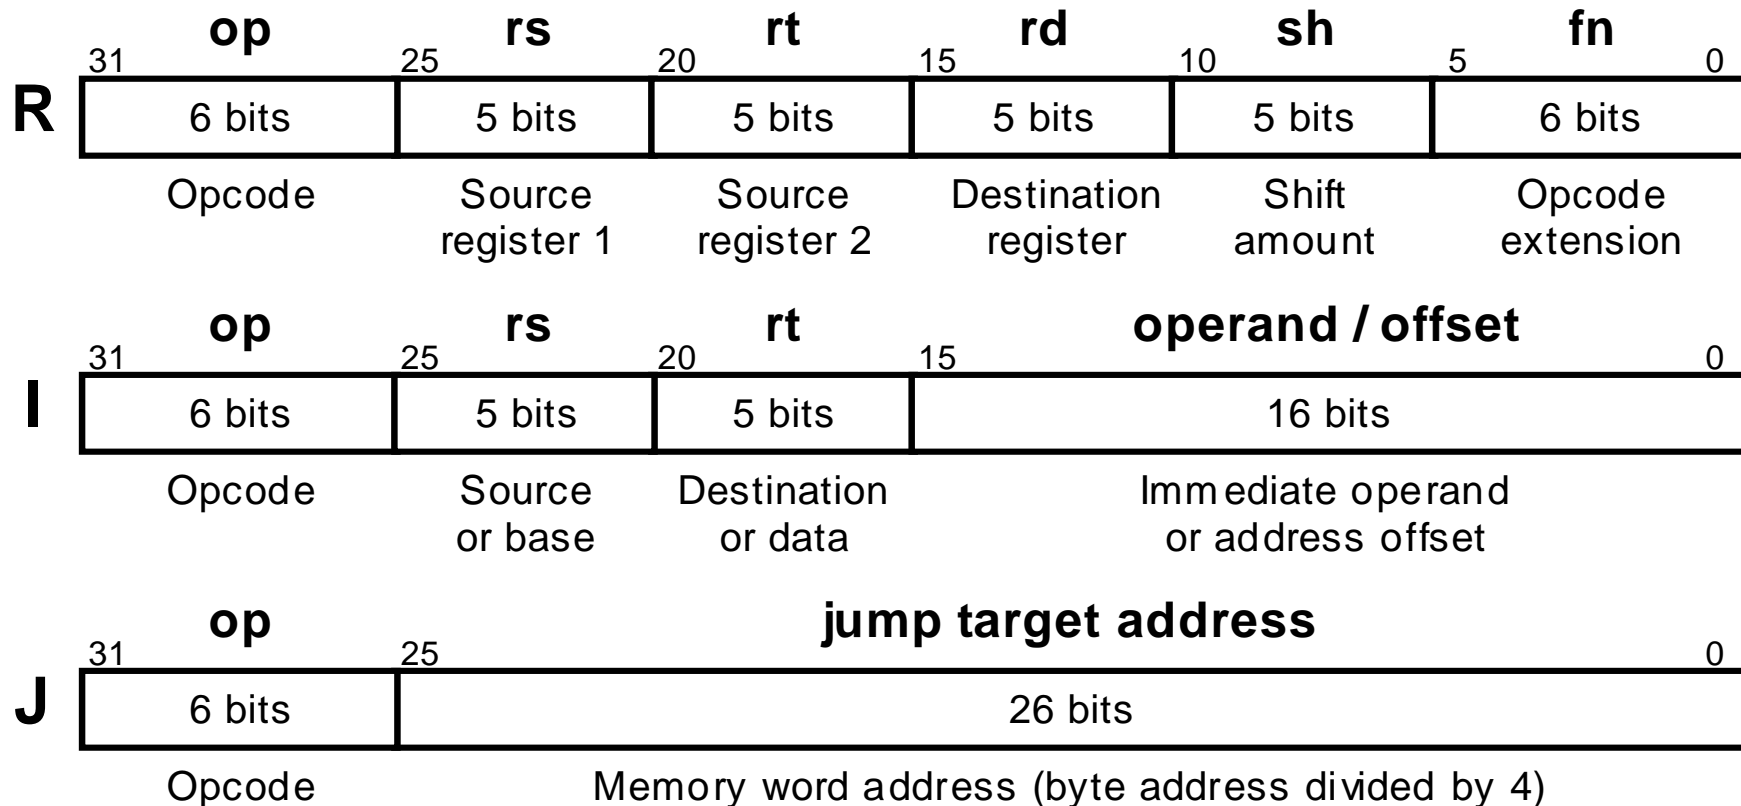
op rs rt rd sh fn

31 25 20 15 10 5 0

R

| 6 bits | 5 bits | 5 bits | 5 bits | 5 bits | 6 bits |
|---|---|---|---|---|---|

Opcode

Source register 1

Source register 2

Destination register

Shift amount

Opcode extension

op rs rt operand / offset

31 25 20 15 0

I

| 6 bits | 5 bits | 5 bits | 16 bits |
|---|---|---|---|

Opcode

Source or base

Destination or data

Immediate operand or address offset

op jump target address

31 25 0

J

| 6 bits | 26 bits |
|---|---|

Opcode

Memory word address (byte address divided by 4)